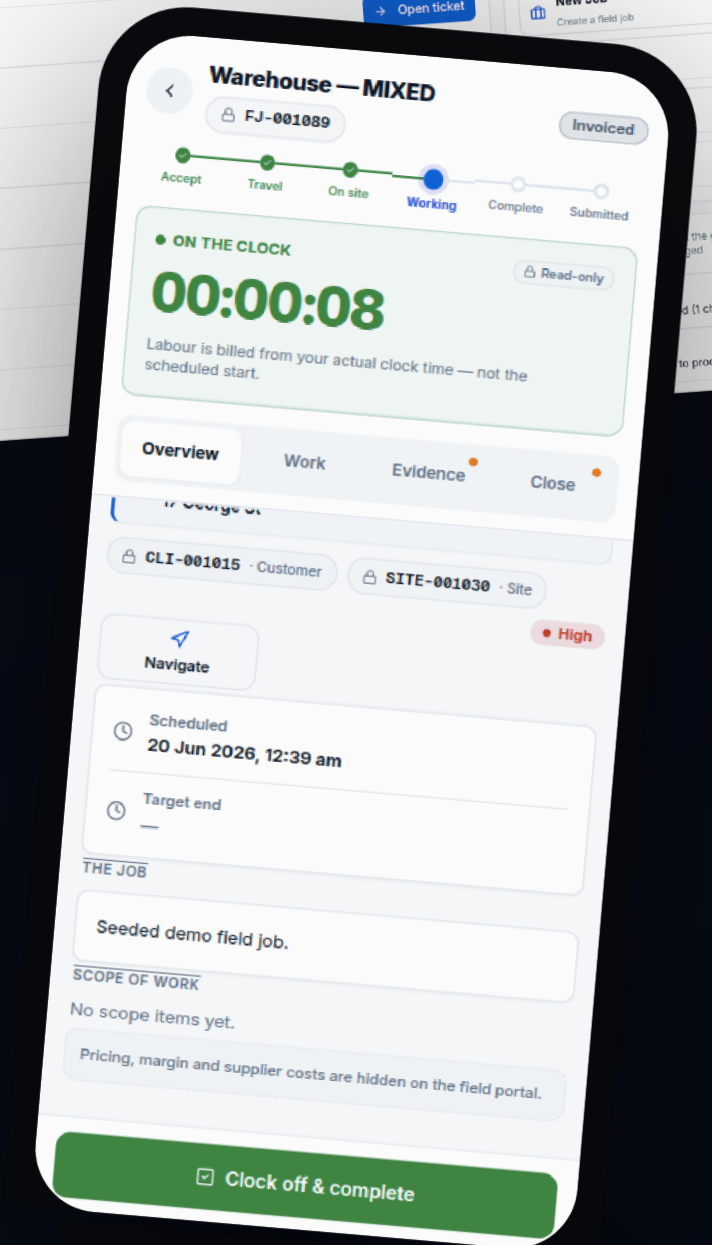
Open ticket

New Job
Create a field job

Warehouse — MIXED

FJ-001089

Invoiced

Accept
Travel
On site
Working
Complete
Submitted

ON THE CLOCK

Read-only

00:00:08

Labour is billed from your actual clock time — not the scheduled start.

Overview
Work
Evidence
Close

17 George St

CLI-001015 · Customer
SITE-001030 · Site

High

Navigate

Scheduled
20 Jun 2026, 12:39 am

Target end
—

THE JOB

Seeded demo field job.

SCOPE OF WORK

No scope items yet.

Pricing, margin and supplier costs are hidden on the field portal.

Clock off & complete